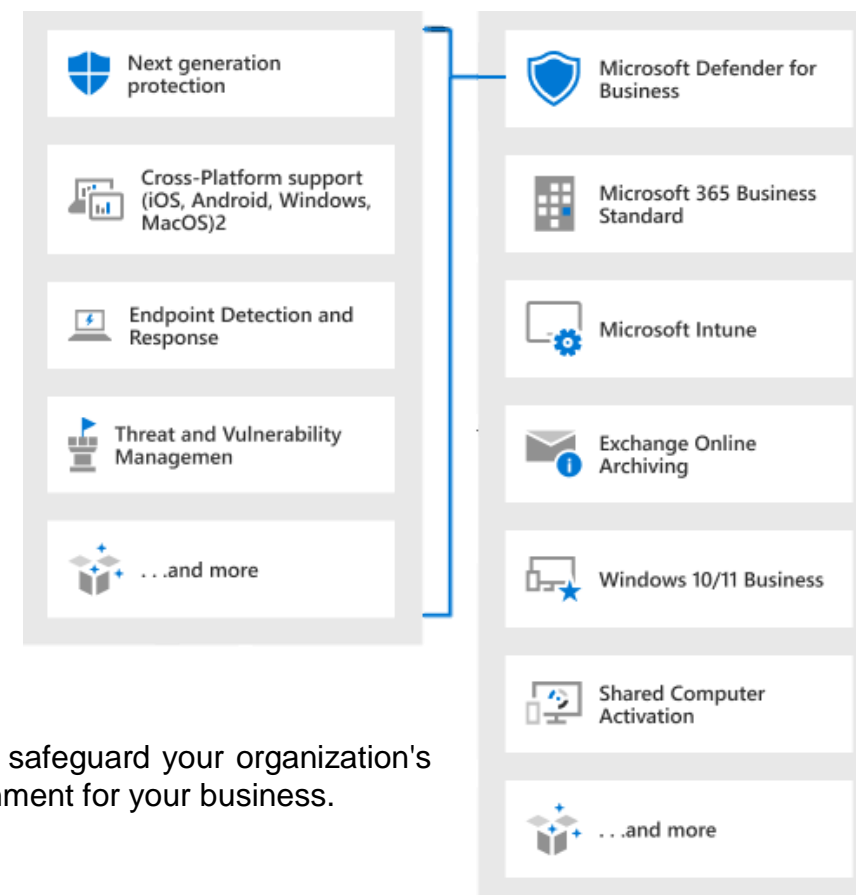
Next generation protection

Cross-Platform support (iOS, Android, Windows, MacOS)2

Endpoint Detection and Response

Threat and Vulnerability Managemen

. . .and more

Microsoft Defender for Business

Microsoft 365 Business Standard

Microsoft Intune

Exchange Online Archiving

Windows 10/11 Business

Shared Computer Activation

. . .and more

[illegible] safeguard your organization's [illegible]ment for your business.